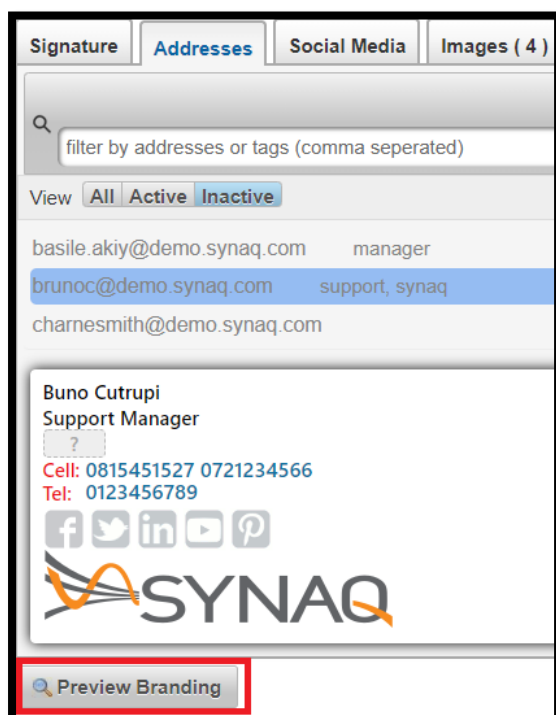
Signature | Addresses | Social Media | Images ( 4 )

filter by addresses or tags (comma seperated)

View All Active Inactive

basile.akiy@demo.synaq.com manager
brunoc@demo.synaq.com support, synaq
charnesmith@demo.synaq.com

Buno Cutrupi
Support Manager
?
Cell: 0815451527 0721234566
Tel: 0123456789

SYNAQ

Preview Branding